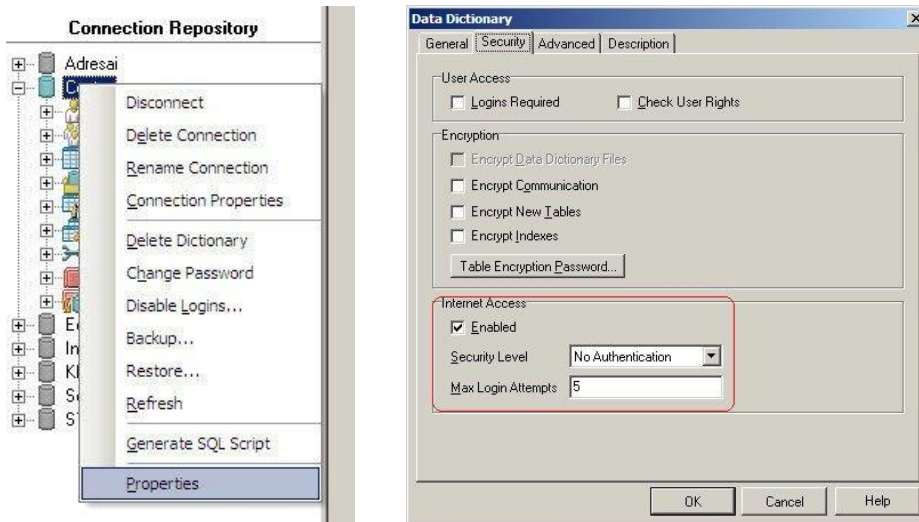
Connection Repository

Adresai
C
E
In
Kl
S
S

Disconnect
Delete Connection
Rename Connection
Connection Properties
Delete Dictionary
Change Password
Disable Logins...
Backup...
Restore...
Refresh
Generate SQL Script
Properties

Data Dictionary
×
General | Security | Advanced | Description

User Access
Logins Required
Check User Rights

Encryption
Encrypt Data Dictionary Files
Encrypt Communication
Encrypt New Tables
Encrypt Indexes
Table Encryption Password...

Internet Access
Enabled
Security Level: No Authentication
Max Login Attempts: 5

OK | Cancel | Help